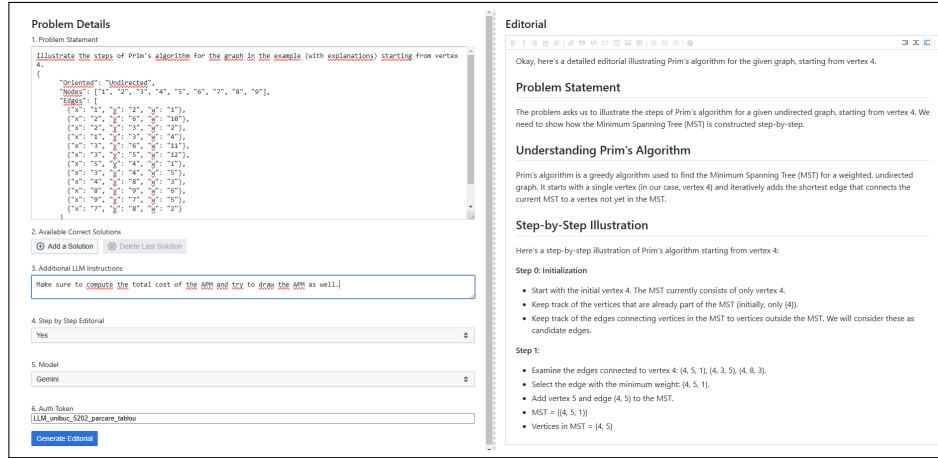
Problem Details

1. Problem Statement

Illustrate the steps of Prim's algorithm for the graph in the example (with explanations) starting from vertex 4.
{
"Oriented": "Undirected",
"Nodes": ["1", "2", "3", "4", "5", "6", "7", "8", "9"],
"Edges": [
{"x": "1", "y": "2", "w": "1"},
{"x": "2", "y": "6", "w": "10"},
{"x": "2", "y": "3", "w": "2"},
{"x": "1", "y": "3", "w": "4"},
{"x": "3", "y": "6", "w": "11"},
{"x": "3", "y": "5", "w": "12"},
{"x": "5", "y": "4", "w": "1"},
{"x": "3", "y": "4", "w": "5"},
{"x": "4", "y": "8", "w": "3"},
{"x": "8", "y": "9", "w": "6"},
{"x": "9", "y": "7", "w": "5"},
{"x": "7", "y": "8", "w": "2"}
]

2. Available Correct Solutions

Add a Solution

Delete Last Solution

3. Additional LLM Instructions

Make sure to compute the total cost of the APM and try to draw the APM as well.

4. Step by Step Editorial

Yes

5. Model

Gemini

6. Auth Token

LLM_unibuc_5202_parcare_tablou

Generate Editorial

Editorial

Okay, here's a detailed editorial illustrating Prim's algorithm for the given graph, starting from vertex 4.

Problem Statement

The problem asks us to illustrate the steps of Prim's algorithm for a given undirected graph, starting from vertex 4. We need to show how the Minimum Spanning Tree (MST) is constructed step-by-step.

Understanding Prim's Algorithm

Prim's algorithm is a greedy algorithm used to find the Minimum Spanning Tree (MST) for a weighted, undirected graph. It starts with a single vertex (in our case, vertex 4) and iteratively adds the shortest edge that connects the current MST to a vertex not yet in the MST.

Step-by-Step Illustration

Here's a step-by-step illustration of Prim's algorithm starting from vertex 4:

Step 0: Initialization

- Start with the initial vertex 4. The MST currently consists of only vertex 4.
- Keep track of the vertices that are already part of the MST (initially, only {4}).
- Keep track of the edges connecting vertices in the MST to vertices outside the MST. We will consider these as candidate edges.

Step 1:

- Examine the edges connected to vertex 4: (4, 5, 1), (4, 3, 5), (4, 8, 3).
- Select the edge with the minimum weight: (4, 5, 1).
- Add vertex 5 and edge (4, 5) to the MST.
- MST = {(4, 5, 1)}
- Vertices in MST = {4, 5}